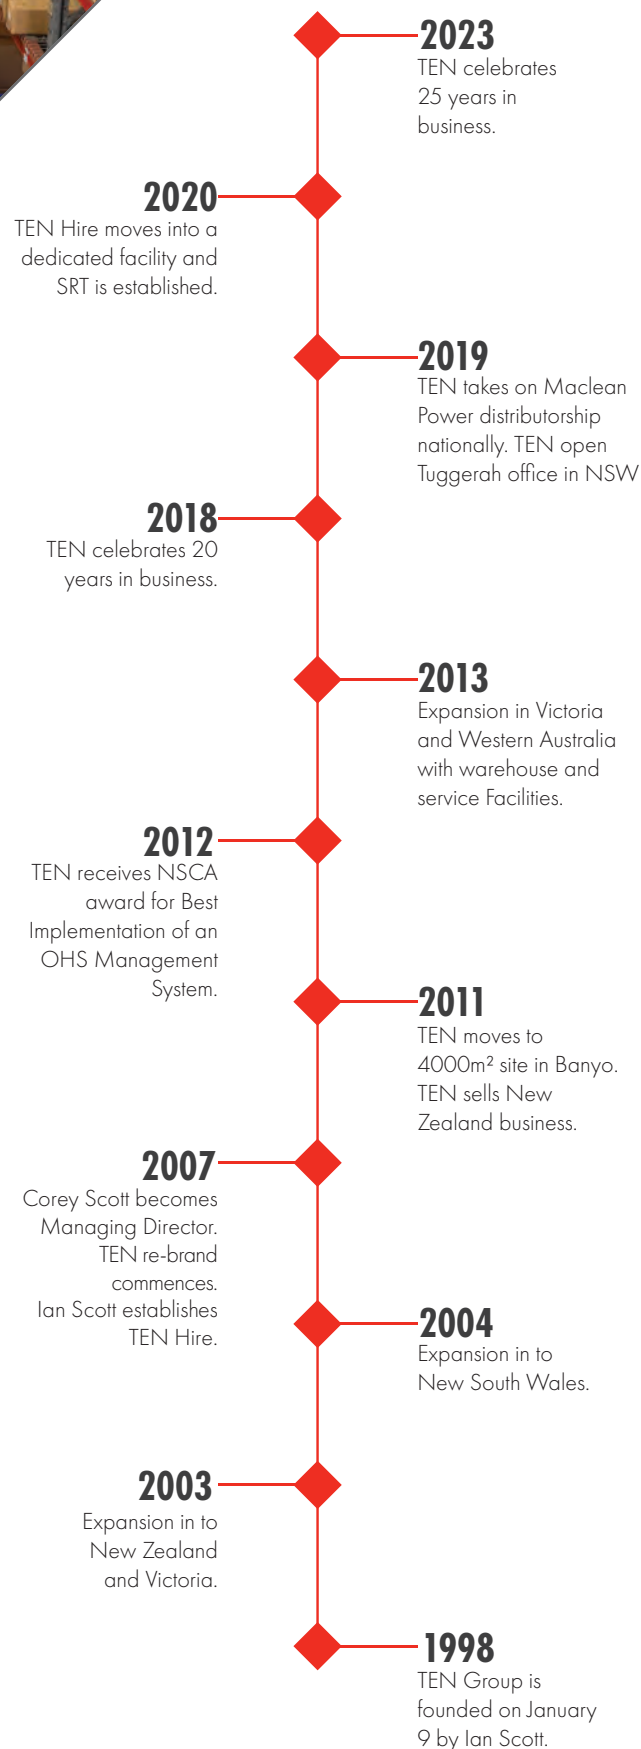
2023
TEN celebrates 25 years in business.

2020
TEN Hire moves into a dedicated facility and SRT is established.

2019
TEN takes on Maclean Power distributorship nationally. TEN open Tuggerah office in NSW

2018
TEN celebrates 20 years in business.

2013
Expansion in Victoria and Western Australia with warehouse and service Facilities.

2012
TEN receives NSCA award for Best Implementation of an OHS Management System.

2011
TEN moves to 4000m² site in Banyo. TEN sells New Zealand business.

2007
Corey Scott becomes Managing Director. TEN re-brand commences. Ian Scott establishes TEN Hire.

2004
Expansion in to New South Wales.

2003
Expansion in to New Zealand and Victoria.

1998
TEN Group is founded on January 9 by Ian Scott.